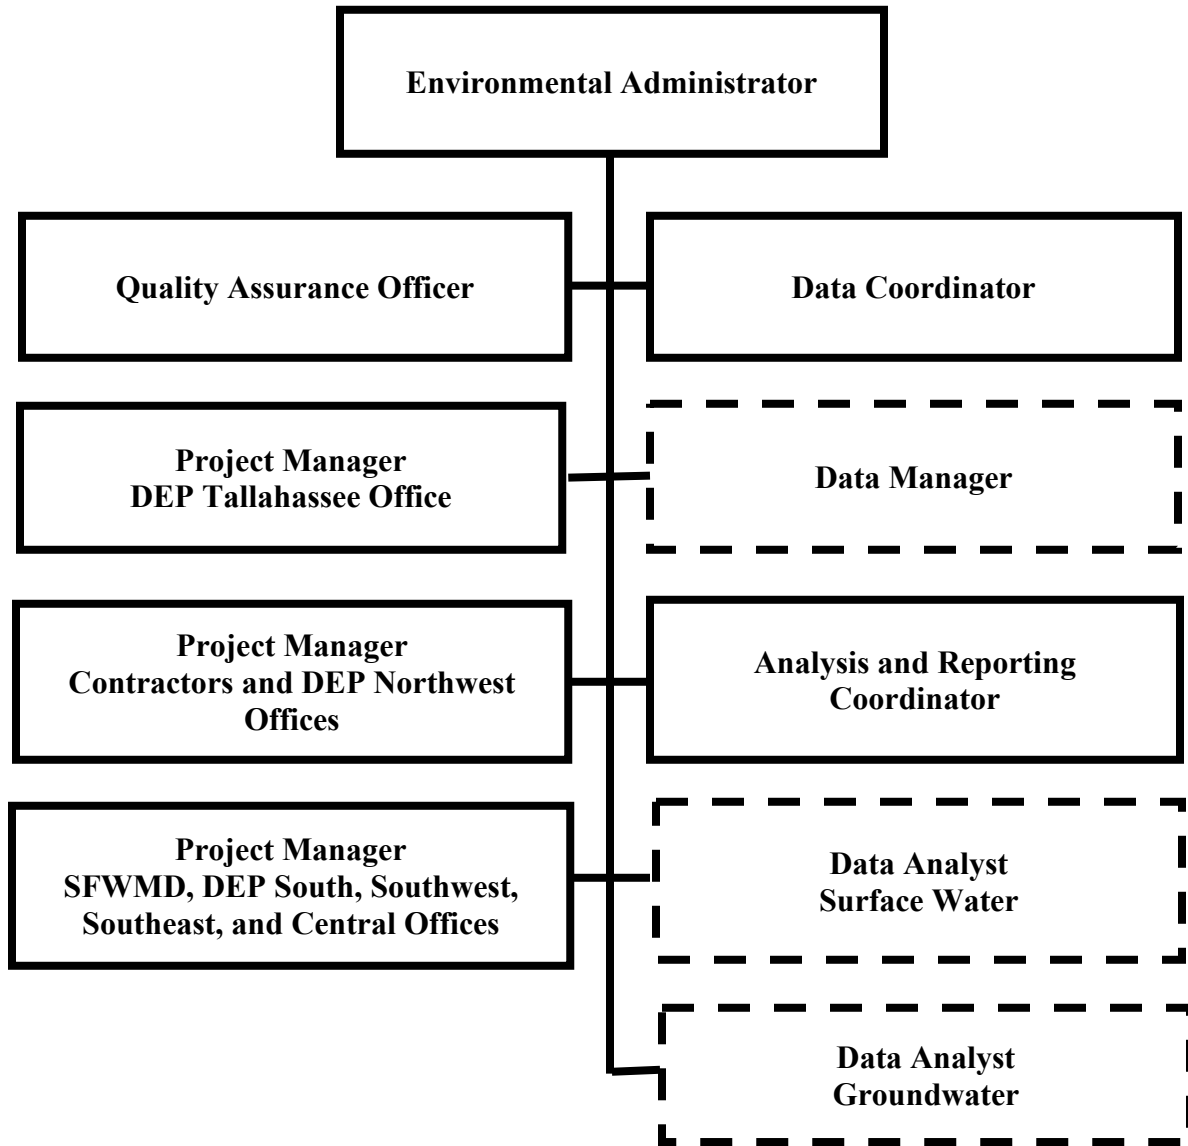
Environmental Administrator

Quality Assurance Officer

Data Coordinator

Project Manager
DEP Tallahassee Office

Data Manager

Project Manager
Contractors and DEP Northwest Offices

Analysis and Reporting Coordinator

Project Manager
SFWMD, DEP South, Southwest, Southeast, and Central Offices

Data Analyst
Surface Water

Data Analyst
Groundwater